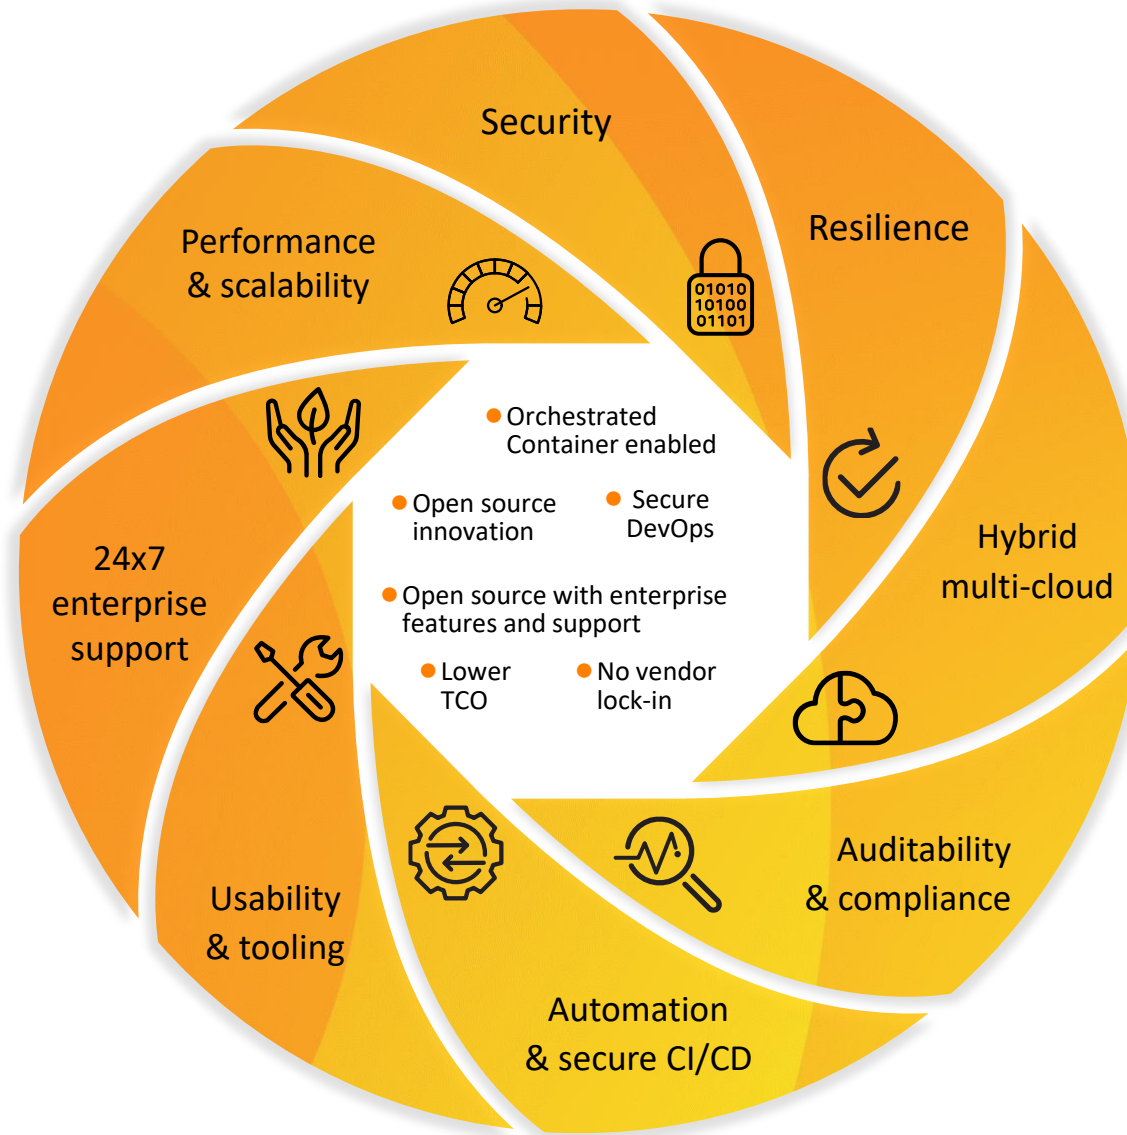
Security

Resilience

Performance & scalability

01010
10100
01101

Orchestrated Container enabled

Open source innovation

Secure DevOps

Open source with enterprise features and support

Lower TCO

No vendor lock-in

Hybrid multi-cloud

24x7 enterprise support

Auditability & compliance

Usability & tooling

Automation & secure CI/CD